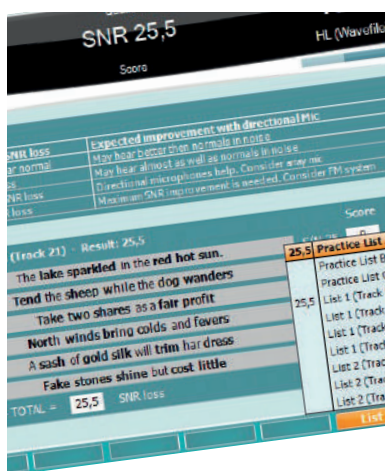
SNR 25,5

Score

HL (Wavefile

| SNR loss | Expected improvement with directional Mic |
|---|---|
| ar normal | May hear better than normals in noise |
| s | May hear almost as well as normals in noise |
| SNR loss | Directional microphones help. Consider array mic. |
| loss | Maximum SNR improvement is needed. Consider FM system. |

Score

(Track 21) - Result: 25,5

The lake sparkled in the red hot sun.

Tend the sheep while the dog wanders

Take two shares as a fair profit

North winds bring colds and fevers

A sash of gold silk will trim her dress

Fake stones shine but cost little

TOTAL = 25,5 SNR loss

| 25,5 | Practice List |
|---|---|
| | Practice List B |
| | Practice List C |
| 25,5 | List 1 (Track |
| | List 1 (Track |
| | List 1 (Track |
| | List 1 (Track |
| | List 2 (Track |
| | List 2 (Track |
| | List 2 (Track |

List